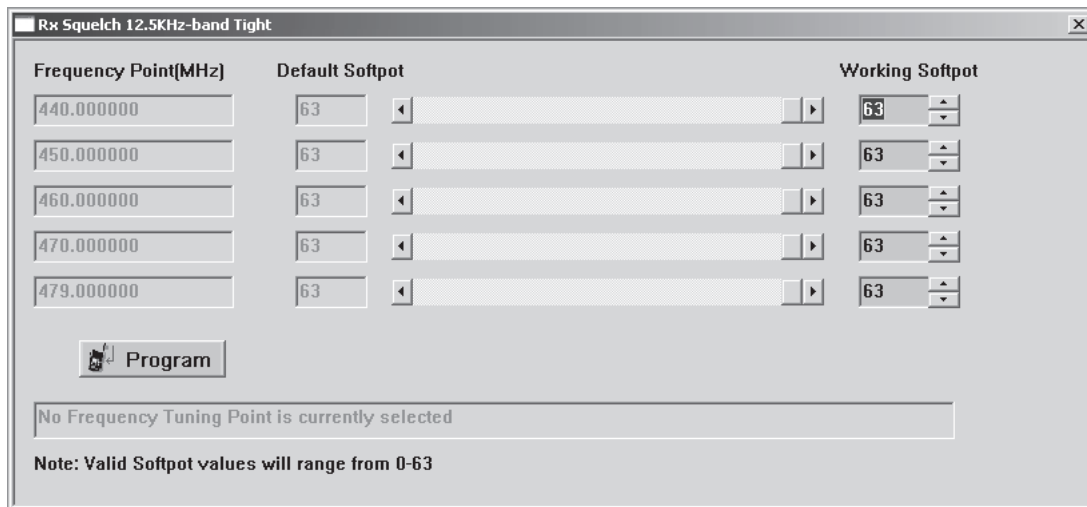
Rx Squelch 12.5KHz-band Tight

| Frequency Point(MHz) | Default Softpot | Working Softpot |
|---|---|---|
| 440.000000 | 63 | 63 |
| 450.000000 | 63 | 63 |
| 460.000000 | 63 | 63 |
| 470.000000 | 63 | 63 |
| 479.000000 | 63 | 63 |

Program

No Frequency Tuning Point is currently selected

Note: Valid Softpot values will range from 0-63